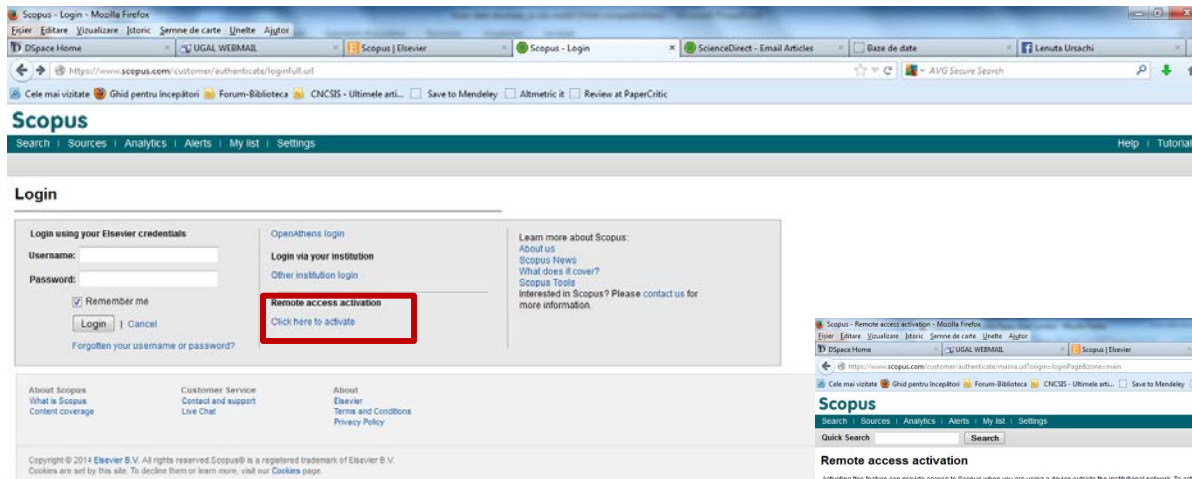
Scopus - Login - Mozilla Firefox
Fișier Editare Vizualizare Istoric Semne de carte Unelte Ajutor
DSpace Home | UGAL WEBMAIL | Scopus | Elsevier | Scopus - Login | ScienceDirect - Email Articles | Baze de date | Lenuta Ursachi
https://www.scopus.com/customer/authenticate/loginfull.url
AVG Secure Search
Cele mai vizitate | Ghid pentru începători | Forum-Biblioteca | CNCSIS - Ultimele arti... | Save to Mendeley | Altmetric it | Review at PaperCritic

Scopus
Search | Sources | Analytics | Alerts | My list | Settings
Help | Tutorial

Login

Login using your Elsevier credentials
Username:
Password:
Remember me
Login | Cancel
Forgotten your username or password?

OpenAthens login
Login via your institution
Other institution login
Remote access activation
Click here to activate

Learn more about Scopus:
About us
Scopus News
What does it cover?
Scopus Tools
Interested in Scopus? Please contact us for more information.

About Scopus
What is Scopus
Content coverage

Customer Service
Contact and support
Live Chat

About
Elsevier
Terms and Conditions
Privacy Policy

Copyright © 2014 Elsevier B.V. All rights reserved. Scopus® is a registered trademark of Elsevier B.V.
Cookies are set by this site. To decline them or learn more, visit our Cookies page.

Scopus - Remote access activation - Mozilla Firefox
Fișier Editare Vizualizare Istoric Semne de carte Unelte Ajutor
DSpace Home | UGAL WEBMAIL | Scopus | Elsevier
https://www.scopus.com/customer/authenticate/manra.url?origin=loginPage&zone=main
Cele mai vizitate | Ghid pentru începători | Forum-Biblioteca | CNCSIS - Ultimele arti... | Save to Mendeley
Scopus
Search | Sources | Analytics | Alerts | My list | Settings
Quick Search
Search
Remote access activation
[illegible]